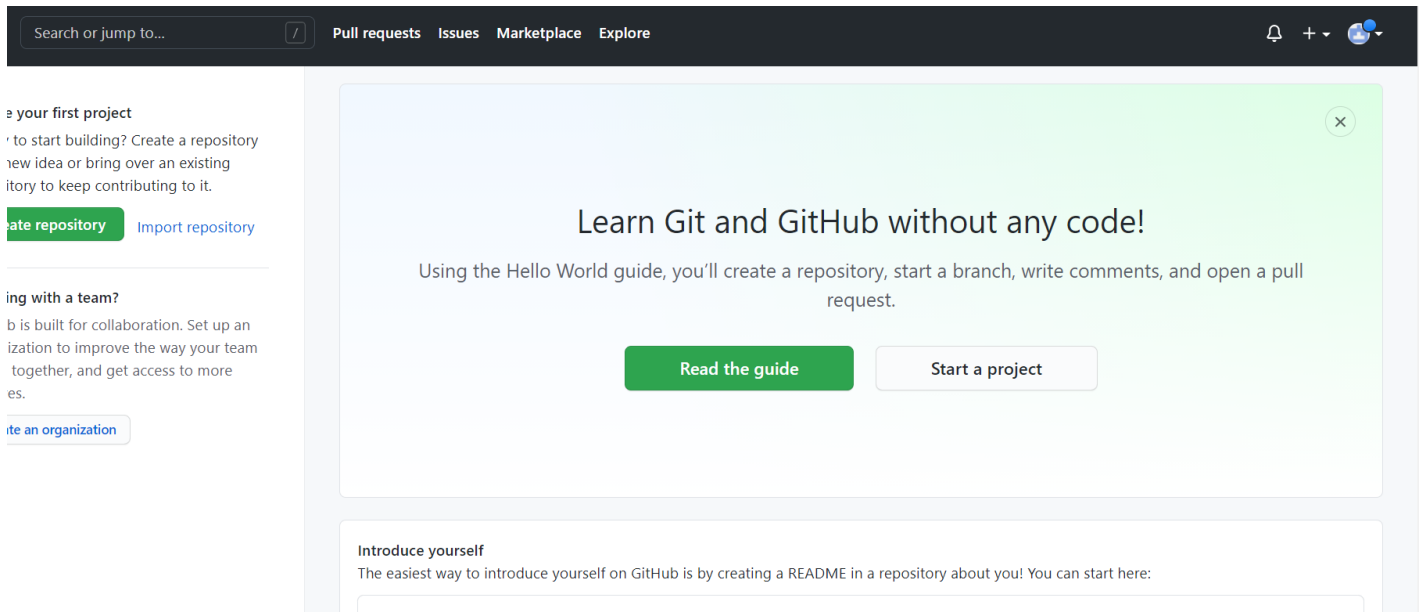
Search or jump to... /

Pull requests Issues Marketplace Explore

e your first project

to start building? Create a repository new idea or bring over an existing itory to keep contributing to it.

eate repository

Import repository

ing with a team?

b is built for collaboration. Set up an ization to improve the way your team together, and get access to more es.

te an organization

Learn Git and GitHub without any code!

Using the Hello World guide, you'll create a repository, start a branch, write comments, and open a pull request.

Read the guide

Start a project

Introduce yourself

The easiest way to introduce yourself on GitHub is by creating a README in a repository about you! You can start here: